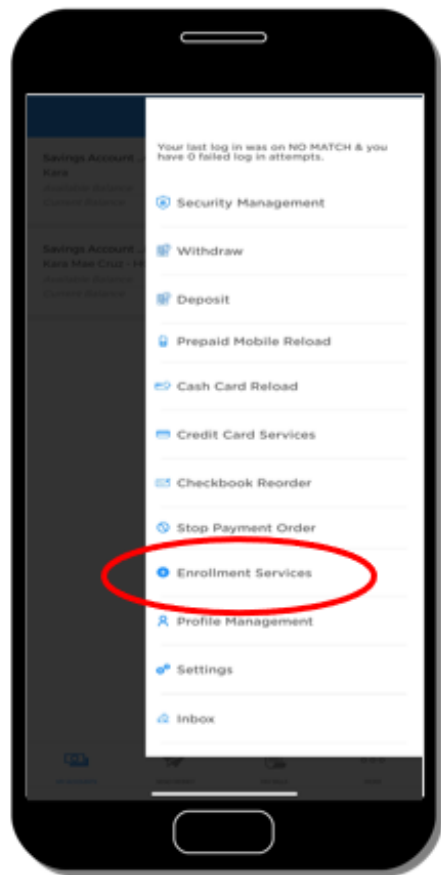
Savings Account ...
Kara
Available Balance
Current Balance

Savings Account ...
Kara Mae Cruz - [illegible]
Available Balance
Current Balance

Your last log in was on NO MATCH & you have 0 failed log in attempts.

Security Management

Withdraw

Deposit

Prepaid Mobile Reload

Cash Card Reload

Credit Card Services

Checkbook Reorder

Stop Payment Order

Enrollment Services

Profile Management

Settings

Inbox

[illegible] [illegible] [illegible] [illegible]